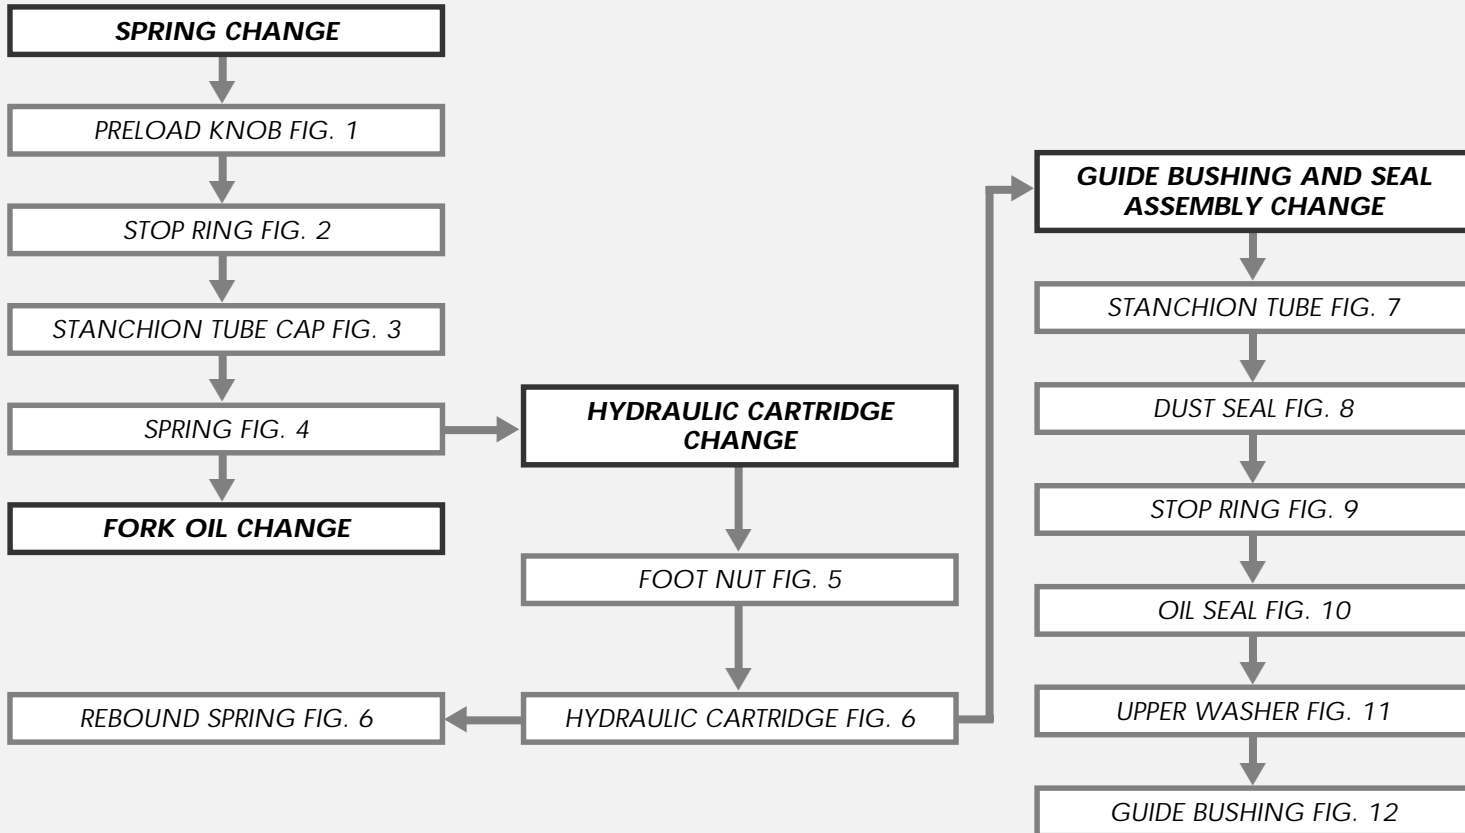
SPRING CHANGE

PRELOAD KNOB FIG. 1

STOP RING FIG. 2

STANCHION TUBE CAP FIG. 3

SPRING FIG. 4

FORK OIL CHANGE

HYDRAULIC CARTRIDGE CHANGE

FOOT NUT FIG. 5

HYDRAULIC CARTRIDGE FIG. 6

REBOUND SPRING FIG. 6

GUIDE BUSHING AND SEAL ASSEMBLY CHANGE

STANCHION TUBE FIG. 7

DUST SEAL FIG. 8

STOP RING FIG. 9

OIL SEAL FIG. 10

UPPER WASHER FIG. 11

GUIDE BUSHING FIG. 12